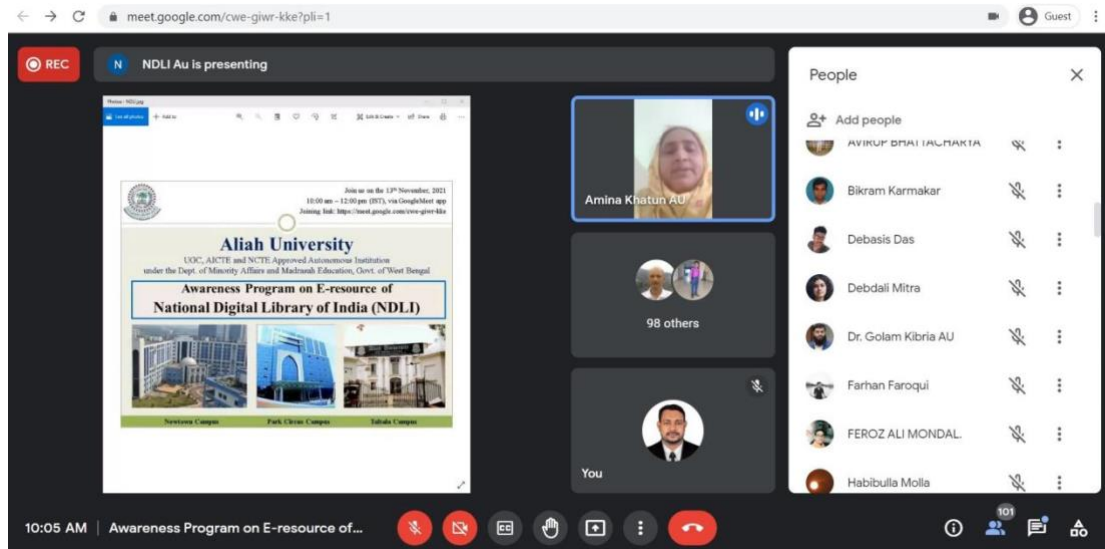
meet.google.com/cwe-giwr-kke?pli=1

Guest

REC

N NDLI Au is presenting

Photos - NDLI.jpg

See all photos + Add to

Edit & Create Share

Join us on the 13th November, 2021
10:00 am – 12:00 pm (IST), via GoogleMeet app
Joining link: https://meet.google.com/cwe-giwr-kke

Aliah University
UGC, AICTE and NCTE Approved Autonomous Institution
under the Dept. of Minority Affairs and Madrasah Education, Govt. of West Bengal

Awareness Program on E-resource of
National Digital Library of India (NDLI)

Newtown Campus Park Circus Campus Taltala Campus

Amina Khatun AU

98 others

You

People

Add people

AVIRUP BHATTACHARYA

Bikram Karmakar

Debasis Das

Debdali Mitra

Dr. Golam Kibria AU

Farhan Faroqui

FEROZ ALI MONDAL.

Habibulla Molla

10:05 AM | Awareness Program on E-resource of...

101